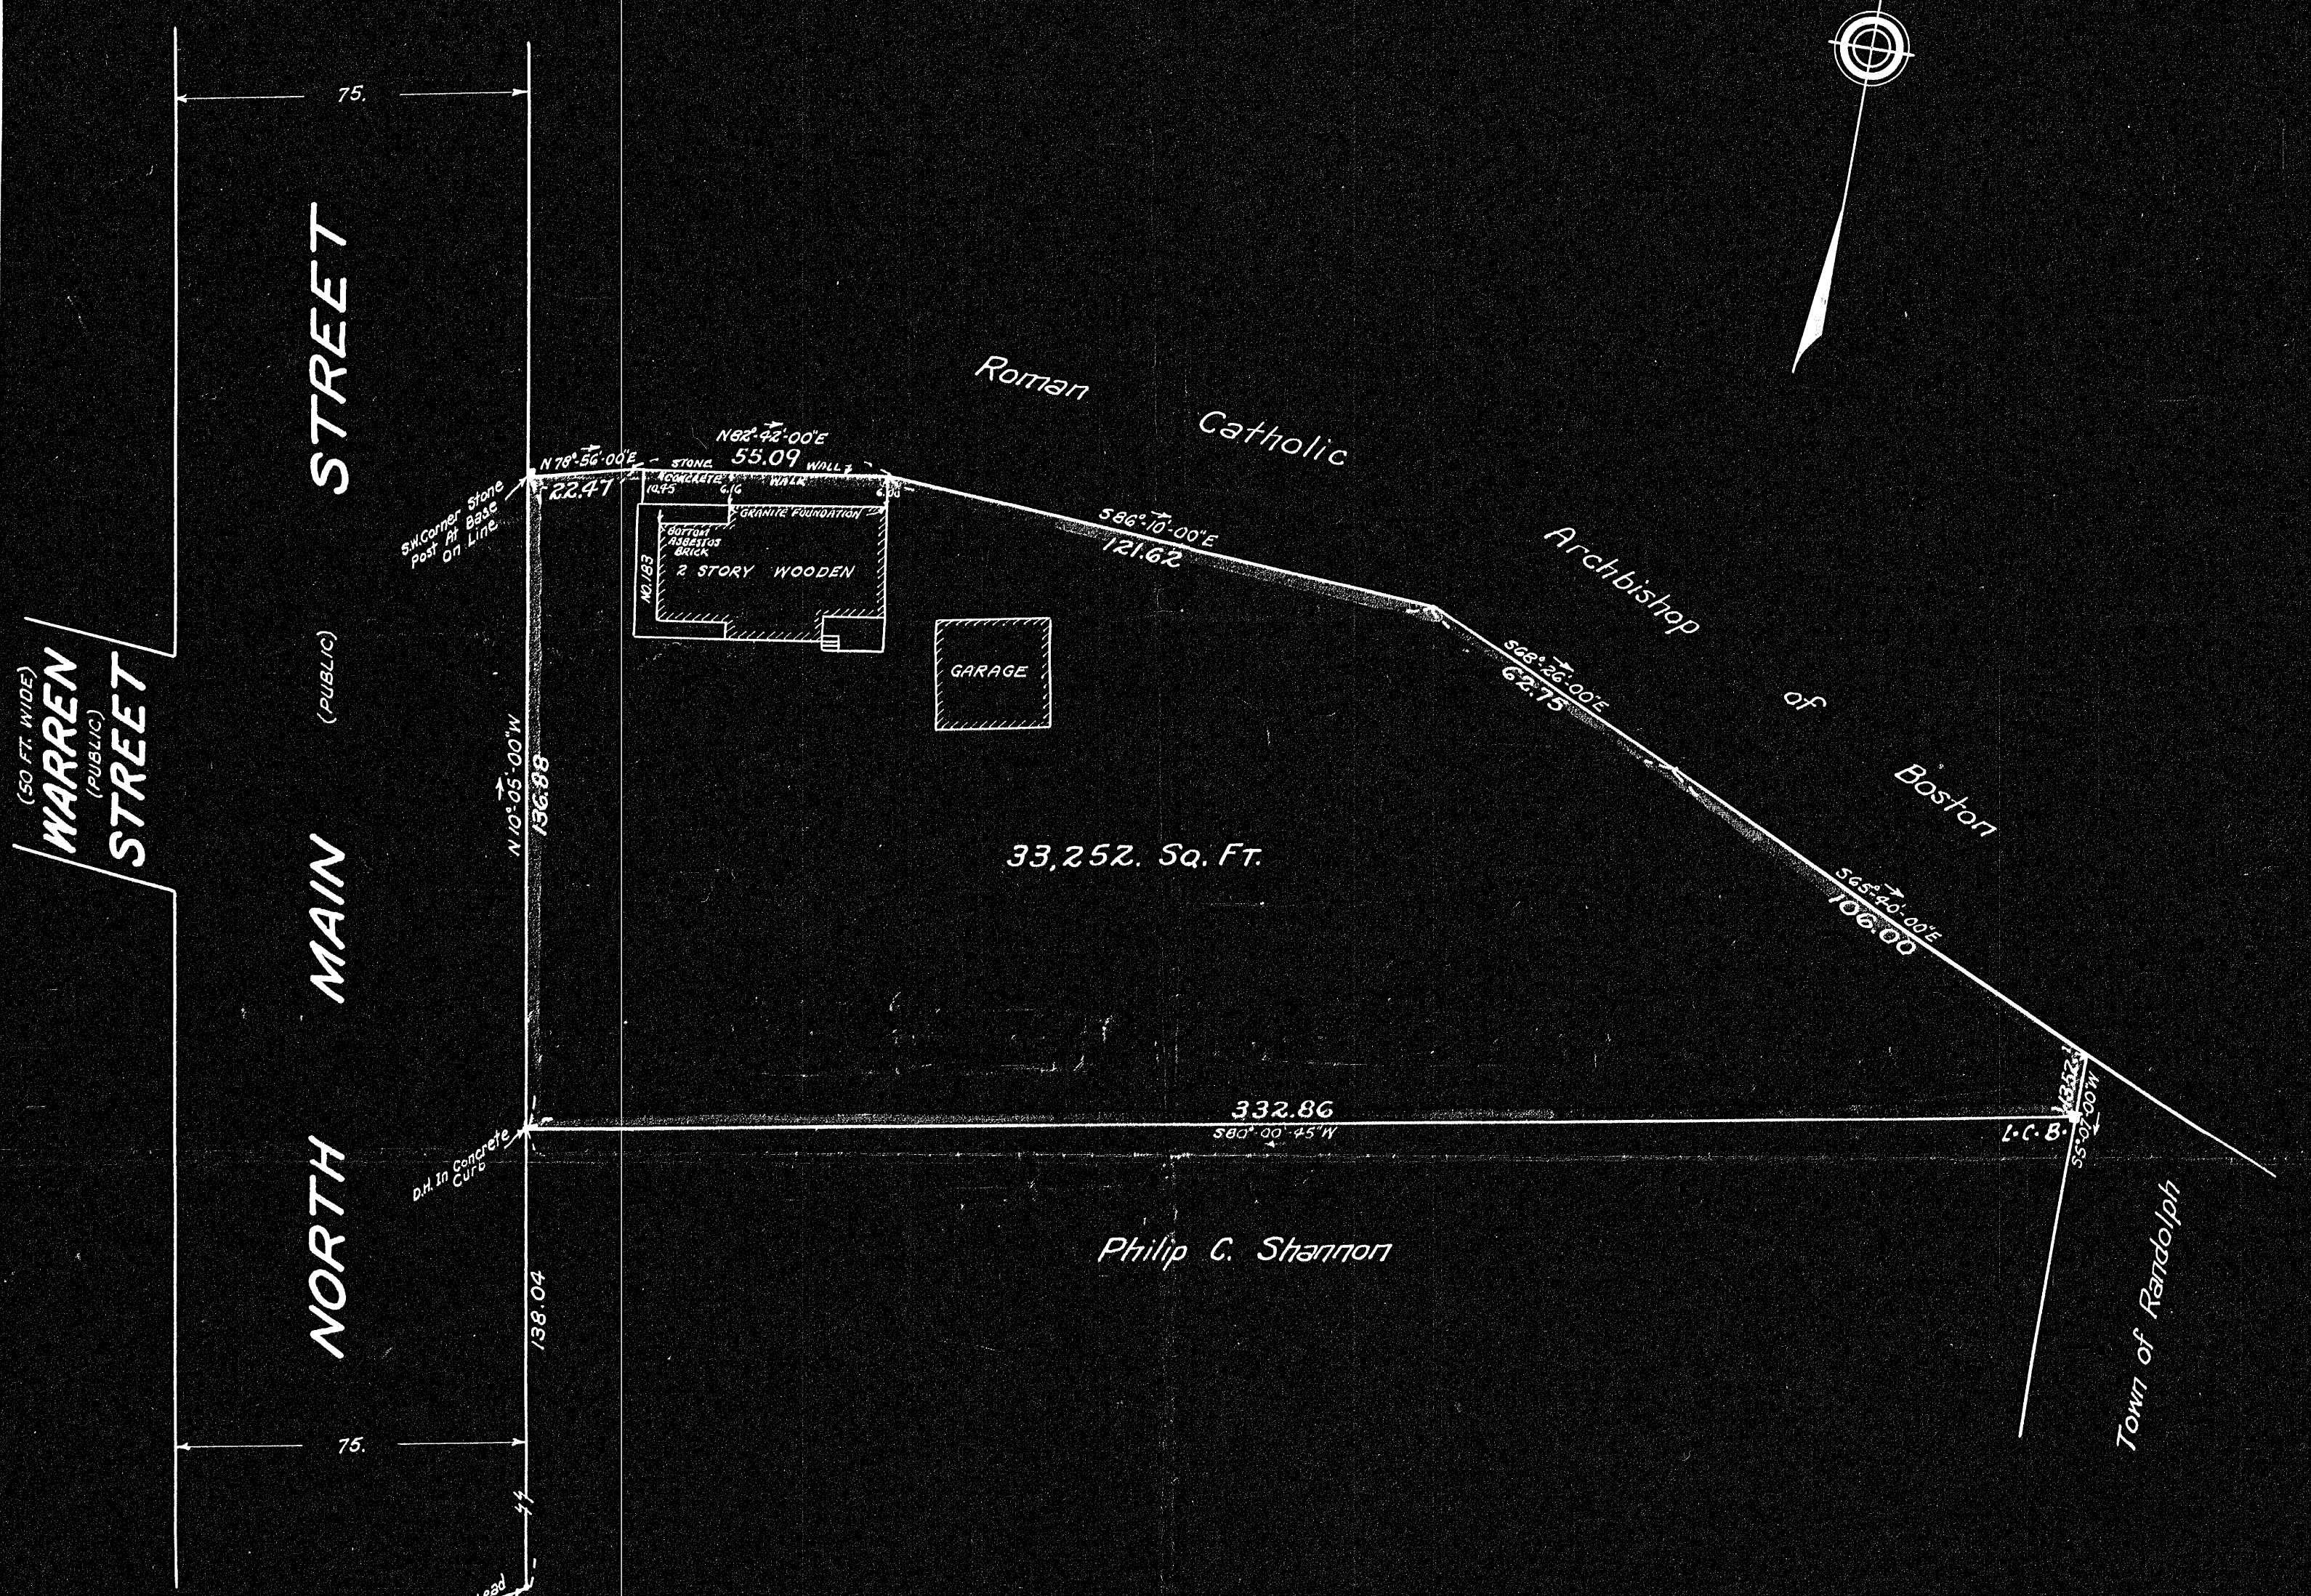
75.

(50 FT. WIDE)
WARREN
(PUBLIC)
STREET

NORTH MAIN STREET
(PUBLIC)

S.W. Corner Stone Post At Base On Line

N 78°-56'-00"E
22.47

N 82°-42'-00"E
STONE 55.09 WALL
CONCRETE WALK
10.45 6.16 6.30

BOTTOM ASBESTOS BRICK
GRANITE FOUNDATION
No.183
2 STORY WOODEN

GARAGE

Roman Catholic Archbishop of Boston

S 86°-10'-00"E
121.62

S 68°-26'-00"E
62.75

S 65°-40'-00"E
106.00

N 10°-05'-00"W
136.88

33,252. Sq. Ft.

332.86
S 80°-00'-45"W

L.C.B.
13.57
5°-02'-00"W

D.H. In Concrete Curb

Philip C. Shannon

Town of Randolph

138.04

75.

44

Lead